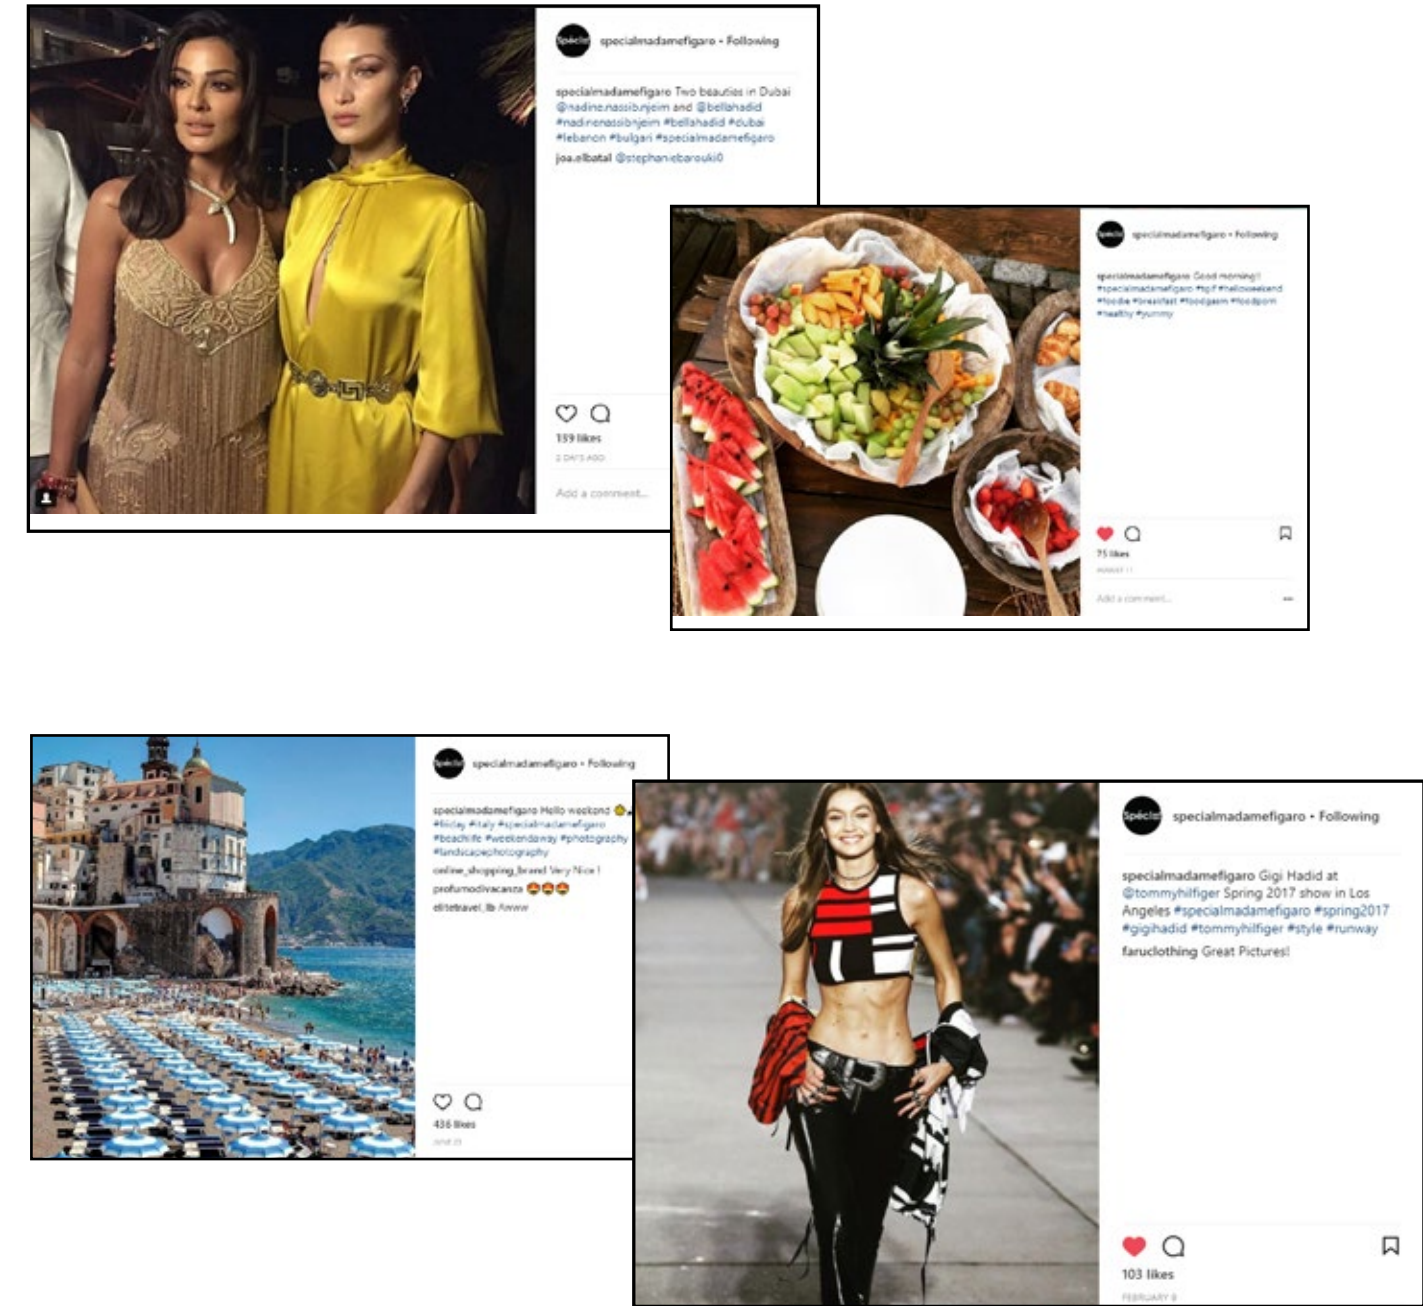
specialmadamefigaro • Following

specialmadamefigaro Two beauties in Dubai @nadine.nassib.njeim and @bellahadid #nadinenassibnjeim #bellahadid #dubai #lebanon #bulgari #specialmadamefigaro

joa.elbatal @stephaniebarouki0

159 likes

2 DAYS AGO

Add a comment...

specialmadamefigaro • Following

specialmadamefigaro Good morning!! #specialmadamefigaro #tgif #helloweekend #foodie #breakfast #foodgasm #foodporn #healthy #yummy

75 likes

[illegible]

Add a comment...

specialmadamefigaro • Following

specialmadamefigaro Hello weekend #friday #italy #specialmadamefigaro #beachlife #weekendaway #photography #landscapephotography

online_shopping_brand Very Nice !

profumodivacanza 😍😍😍

elitetravel_lb Awww

436 likes

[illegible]

specialmadamefigaro • Following

specialmadamefigaro Gigi Hadid at @tommyhilfiger Spring 2017 show in Los Angeles #specialmadamefigaro #spring2017 #gigihadid #tommyhilfiger #style #runway

faruclothing Great Pictures!

103 likes

FEBRUARY 8